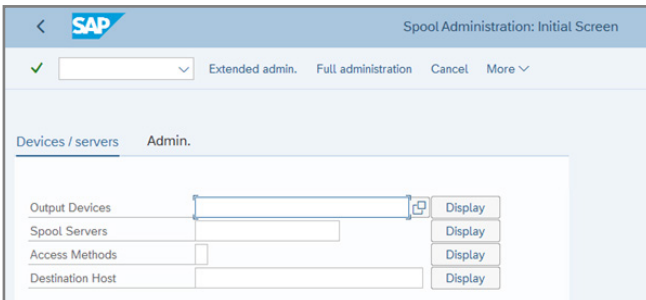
SAP

Spool Administration: Initial Screen

Extended admin. Full administration Cancel More

Devices / servers Admin.

Output Devices Display
Spool Servers Display
Access Methods Display
Destination Host Display